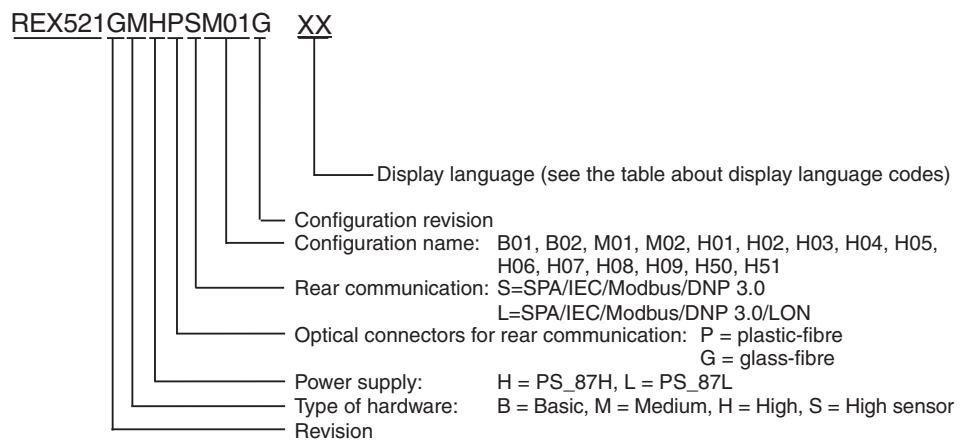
REX521GMHPSM01G XX

Display language (see the table about display language codes)

Configuration revision

Configuration name: B01, B02, M01, M02, H01, H02, H03, H04, H05, H06, H07, H08, H09, H50, H51

Rear communication: S=SPA/IEC/Modbus/DNP 3.0
L=SPA/IEC/Modbus/DNP 3.0/LON

Optical connectors for rear communication: P = plastic-fibre
G = glass-fibre

Power supply: H = PS_87H, L = PS_87L

Type of hardware: B = Basic, M = Medium, H = High, S = High sensor

Revision